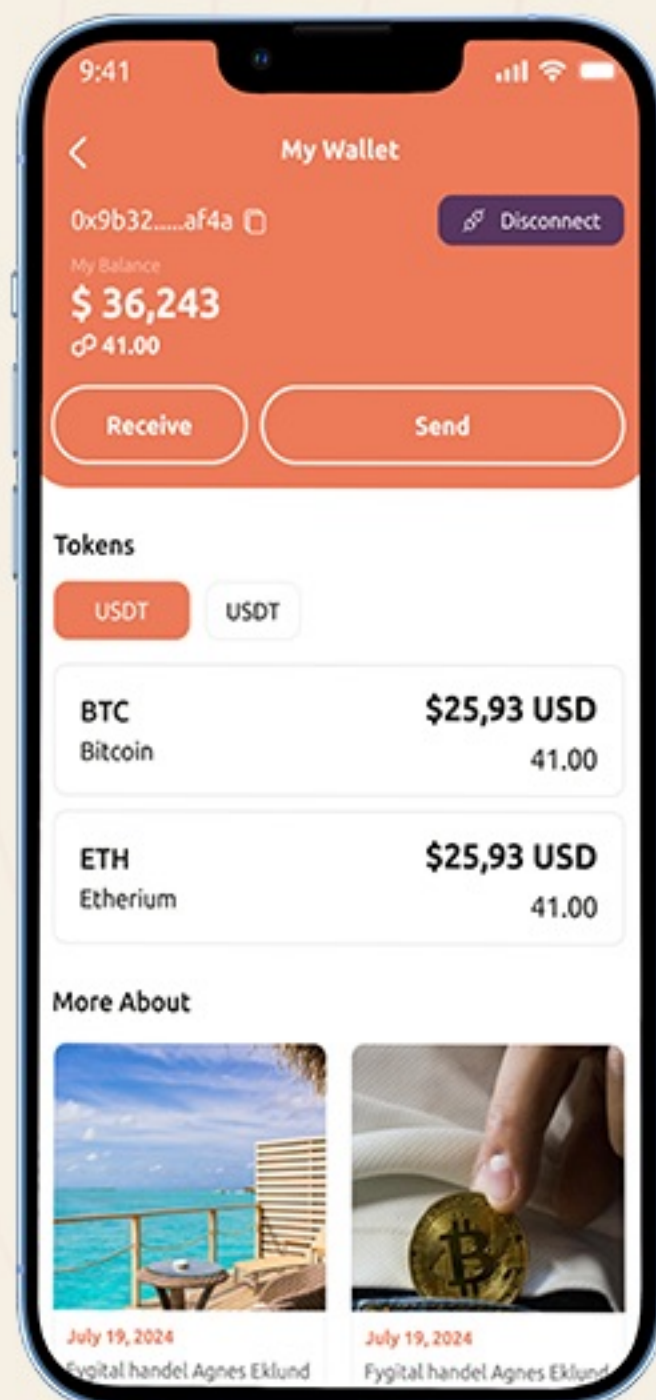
9:41

My Wallet

0x9b32.....af4a

Disconnect

My Balance

$ 36,243

41.00

Receive

Send

Tokens

USDT

USDT

BTC
Bitcoin

$25,93 USD
41.00

ETH
Etherium

$25,93 USD
41.00

More About

July 19, 2024
Fygital handel Agnes Eklund

July 19, 2024
Fygital handel Agnes Eklund